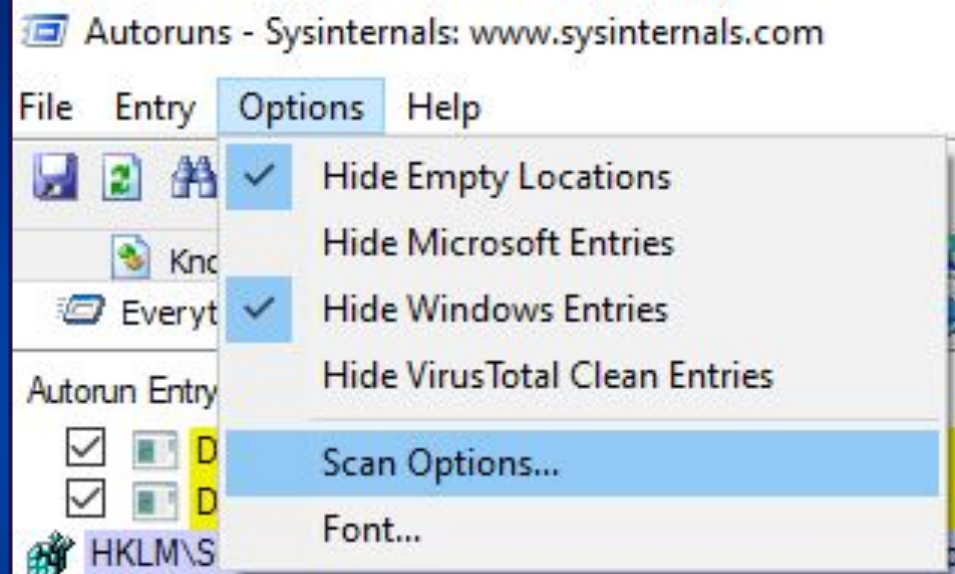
Autoruns - Sysinternals: www.sysinternals.com

File Entry Options Help

Kno

Everyt

Autorun Entry

D

D

HKLM\S

✓ Hide Empty Locations
Hide Microsoft Entries
✓ Hide Windows Entries
Hide VirusTotal Clean Entries
Scan Options...
Font...